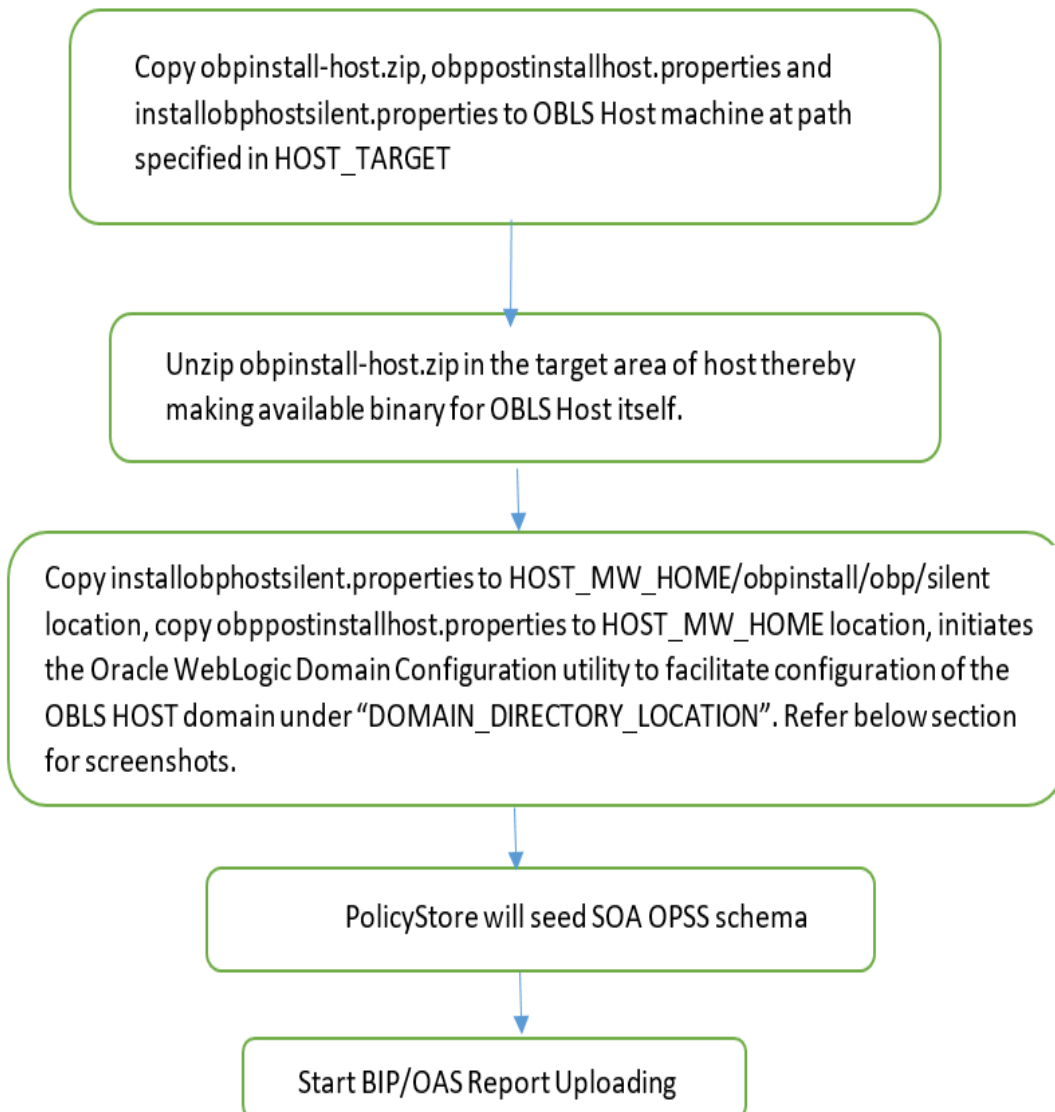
Copy obpinstall-host.zip, obppostinstallhost.properties and installobphostsilent.properties to OBLS Host machine at path specified in HOST_TARGET

Unzip obpinstall-host.zip in the target area of host thereby making available binary for OBLS Host itself.

Copy installobphostsilent.properties to HOST_MW_HOME/obpinstall/obp/silent location, copy obppostinstallhost.properties to HOST_MW_HOME location, initiates the Oracle WebLogic Domain Configuration utility to facilitate configuration of the OBLS HOST domain under "DOMAIN_DIRECTORY_LOCATION". Refer below section for screenshots.

PolicyStore will seed SOA OPSS schema

Start BIP/OAS Report Uploading